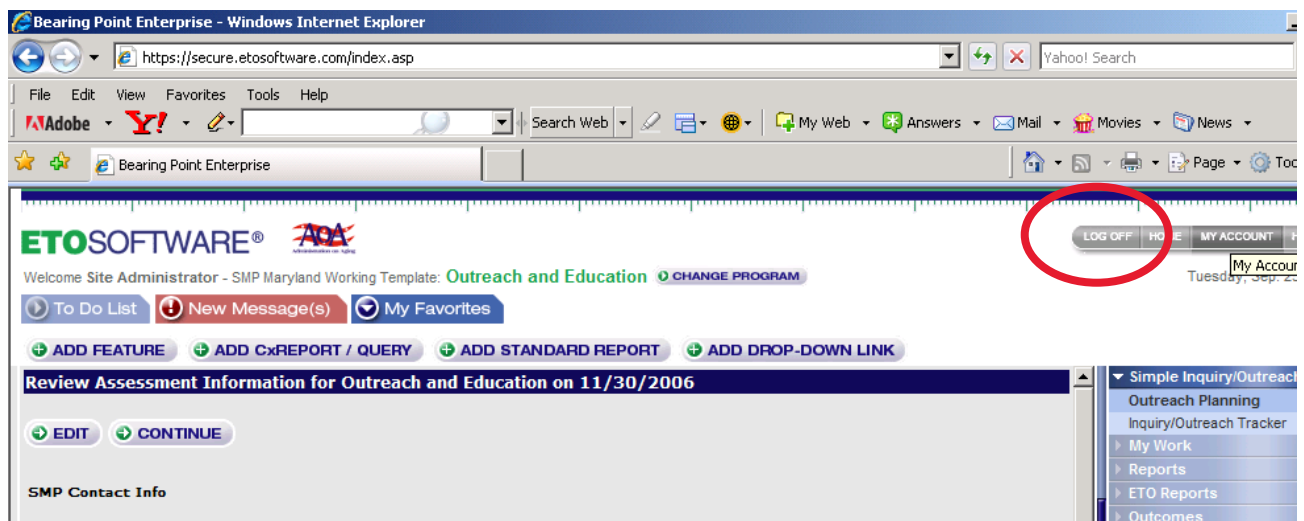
Bearing Point Enterprise - Windows Internet Explorer

https://secure.etosoftware.com/index.asp

Yahoo! Search

File Edit View Favorites Tools Help

Adobe Y! Search Web My Web Answers Mail Movies News

Bearing Point Enterprise

Page Too

ETOSOFTWARE® AoA

LOG OFF HOME MY ACCOUNT

My Accou

Welcome Site Administrator - SMP Maryland Working Template: Outreach and Education CHANGE PROGRAM

Tuesday, Sep. 2

To Do List New Message(s) My Favorites

ADD FEATURE ADD CxREPORT / QUERY ADD STANDARD REPORT ADD DROP-DOWN LINK

Review Assessment Information for Outreach and Education on 11/30/2006

EDIT CONTINUE

SMP Contact Info

Simple Inquiry/Outreac

Outreach Planning

Inquiry/Outreach Tracker

My Work

Reports

ETO Reports

Outcomes